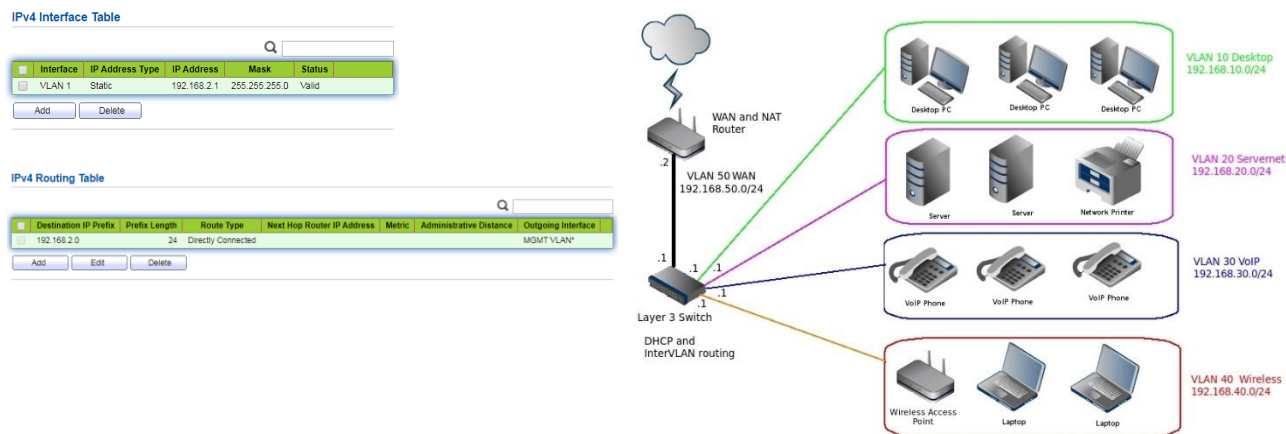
IPv4 Interface Table

| | Interface | IP Address Type | IP Address | Mask | Status |
|---|---|---|---|---|---|
| | VLAN 1 | Static | 192.168.2.1 | 255.255.255.0 | Valid |

Add Delete

IPv4 Routing Table

| | Destination IP Prefix | Prefix Length | Route Type | Next Hop Router IP Address | Metric | Administrative Distance | Outgoing Interface |
|---|---|---|---|---|---|---|---|
| | 192.168.2.0 | 24 | Directly Connected | | | | MGMT VLAN* |

Add Edit Delete

WAN and NAT Router

.2

VLAN 50 WAN
192.168.50.0/24

.1

.1 .1 .1 .1

Layer 3 Switch

DHCP and InterVLAN routing

Desktop PC Desktop PC Desktop PC

VLAN 10 Desktop
192.168.10.0/24

Server Server Network Printer

VLAN 20 Servernet
192.168.20.0/24

VoIP Phone VoIP Phone VoIP Phone

VLAN 30 VoIP
192.168.30.0/24

Wireless Access Point Laptop Laptop

VLAN 40 Wireless
192.168.40.0/24